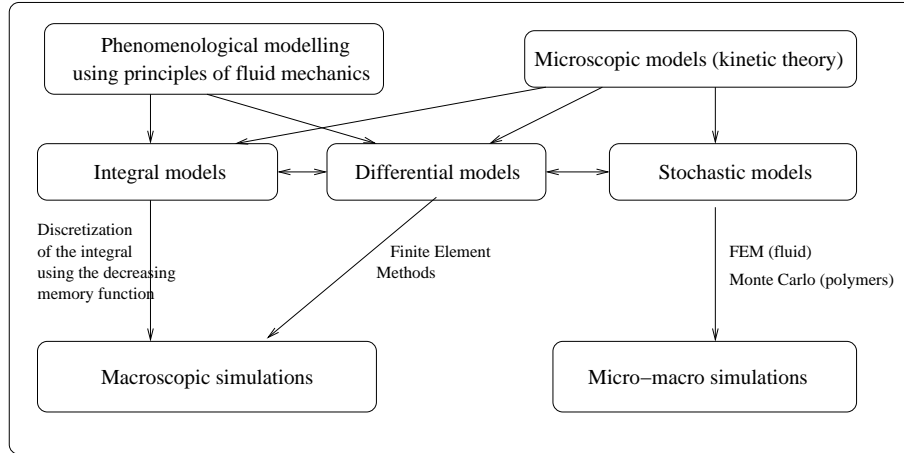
Phenomenological modelling using principles of fluid mechanics

Microscopic models (kinetic theory)

Integral models

Differential models

Stochastic models

Discretization of the integral using the decreasing memory function

Finite Element Methods

FEM (fluid)

Monte Carlo (polymers)

Macroscopic simulations

Micro−macro simulations